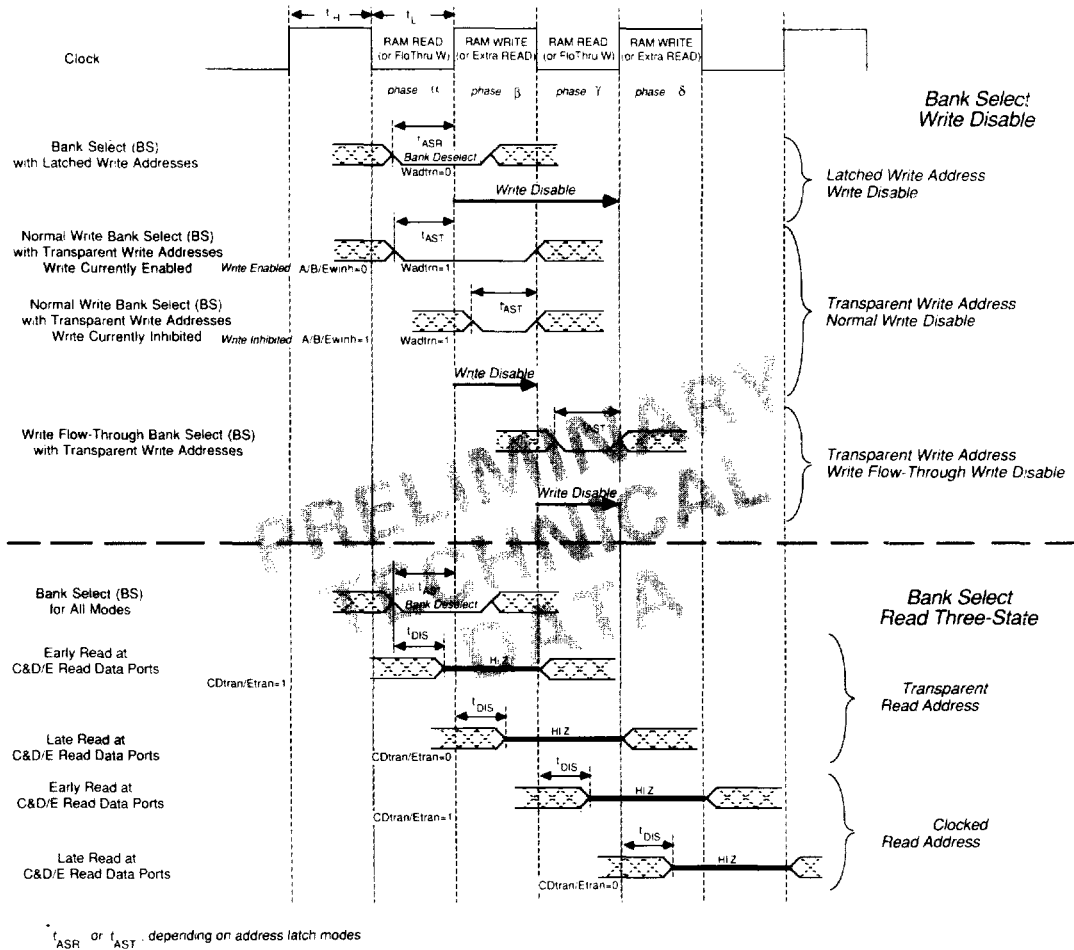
$t_H$ $t_L$

Clock

RAM READ (or FloThru W)

RAM WRITE (or Extra READ)

RAM READ (or FloThru W)

RAM WRITE (or Extra READ)

phase α

phase β

phase γ

phase δ

Bank Select Write Disable

Bank Select (BS) with Latched Write Addresses

$t_{ASR}$

Bank Deselect

Wadtrn=0

Write Disable

Latched Write Address Write Disable

Normal Write Bank Select (BS) with Transparent Write Addresses Write Currently Enabled

$t_{AST}$

Write Enabled A/B/Ewinh=0

Wadtrn=1

Normal Write Bank Select (BS) with Transparent Write Addresses Write Currently Inhibited

$t_{AST}$

Write Inhibited A/B/Ewinh=1

Wadtrn=1

Transparent Write Address Normal Write Disable

Write Disable

Write Flow-Through Bank Select (BS) with Transparent Write Addresses

$t_{AST}$

Write Disable

Transparent Write Address Write Flow-Through Write Disable

PRELIMINARY TECHNICAL DATA

Bank Select (BS) for All Modes

$t_{AS}$*

Bank Deselect

Bank Select Read Three-State

Early Read at C&D/E Read Data Ports

$t_{DIS}$

HIZ

CDtran/Etran=1

Transparent Read Address

Late Read at C&D/E Read Data Ports

$t_{DIS}$

HIZ

CDtran/Etran=0

Early Read at C&D/E Read Data Ports

$t_{DIS}$

HIZ

CDtran/Etran=1

Clocked Read Address

Late Read at C&D/E Read Data Ports

$t_{DIS}$

HIZ

CDtran/Etran=0

* $t_{ASR}$ or $t_{AST}$, depending on address latch modes